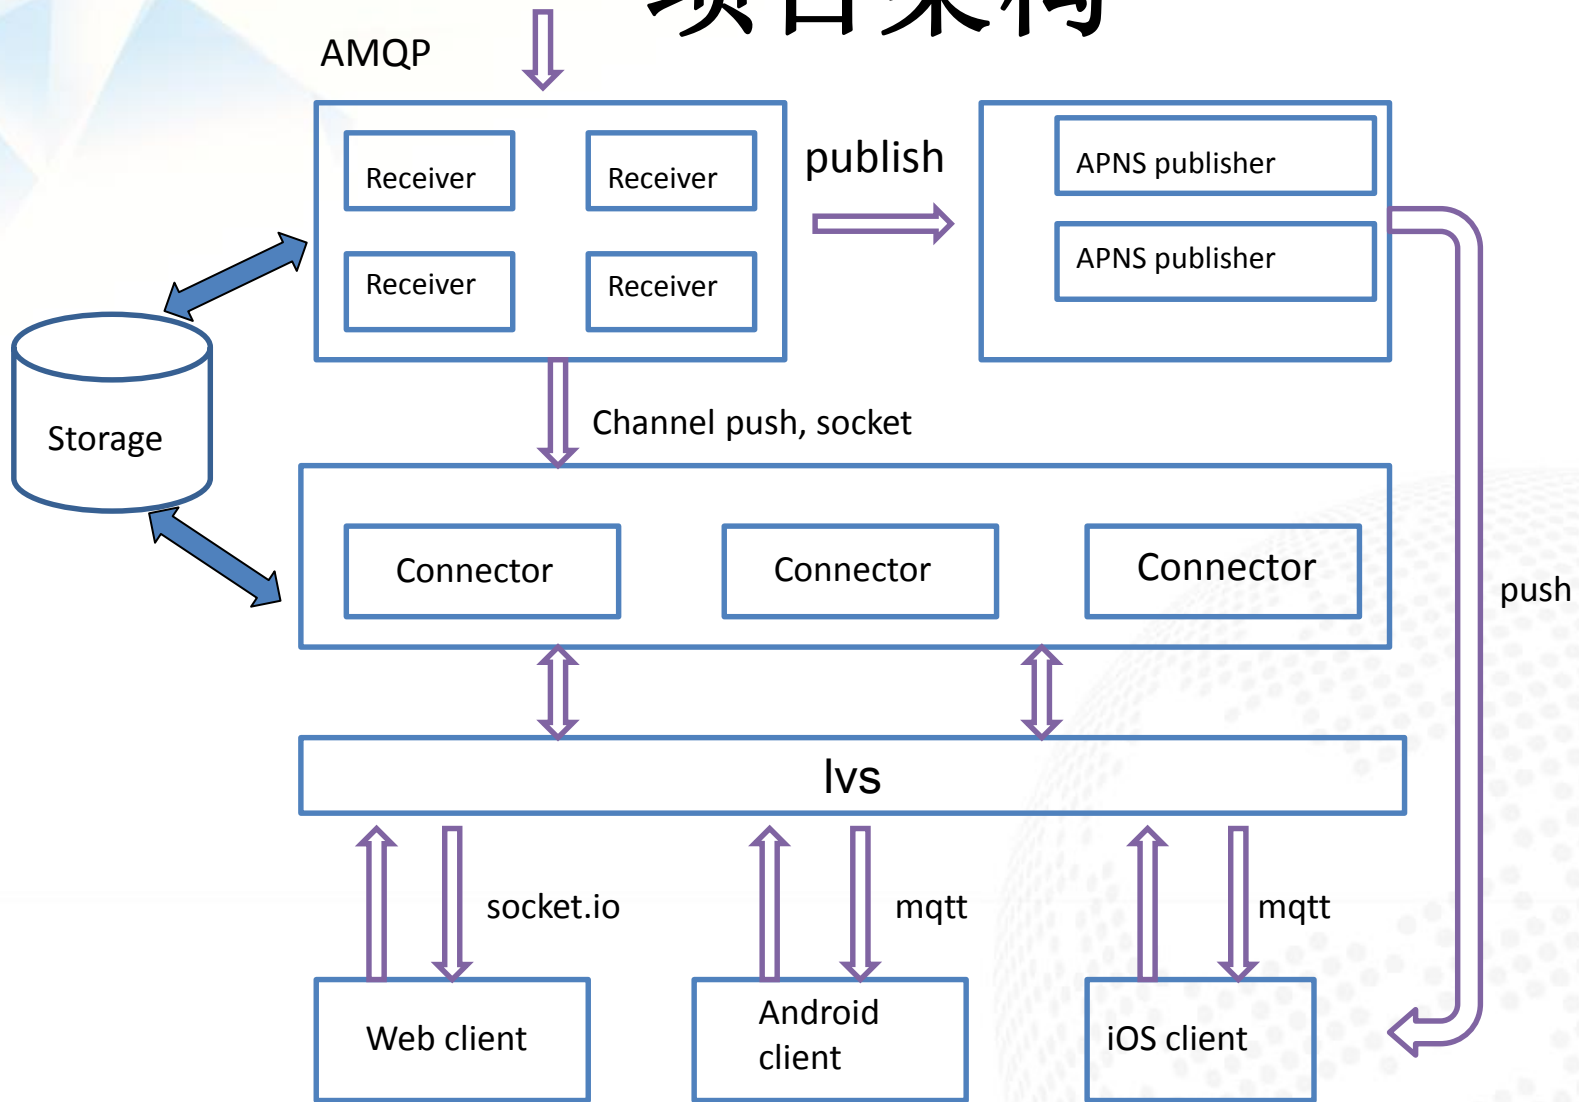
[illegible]

AMQP

Receiver

Receiver

Receiver

Receiver

publish

APNS publisher

APNS publisher

Storage

Channel push, socket

Connector

Connector

Connector

push

lvs

socket.io

mqtt

mqtt

Web client

Android client

iOS client